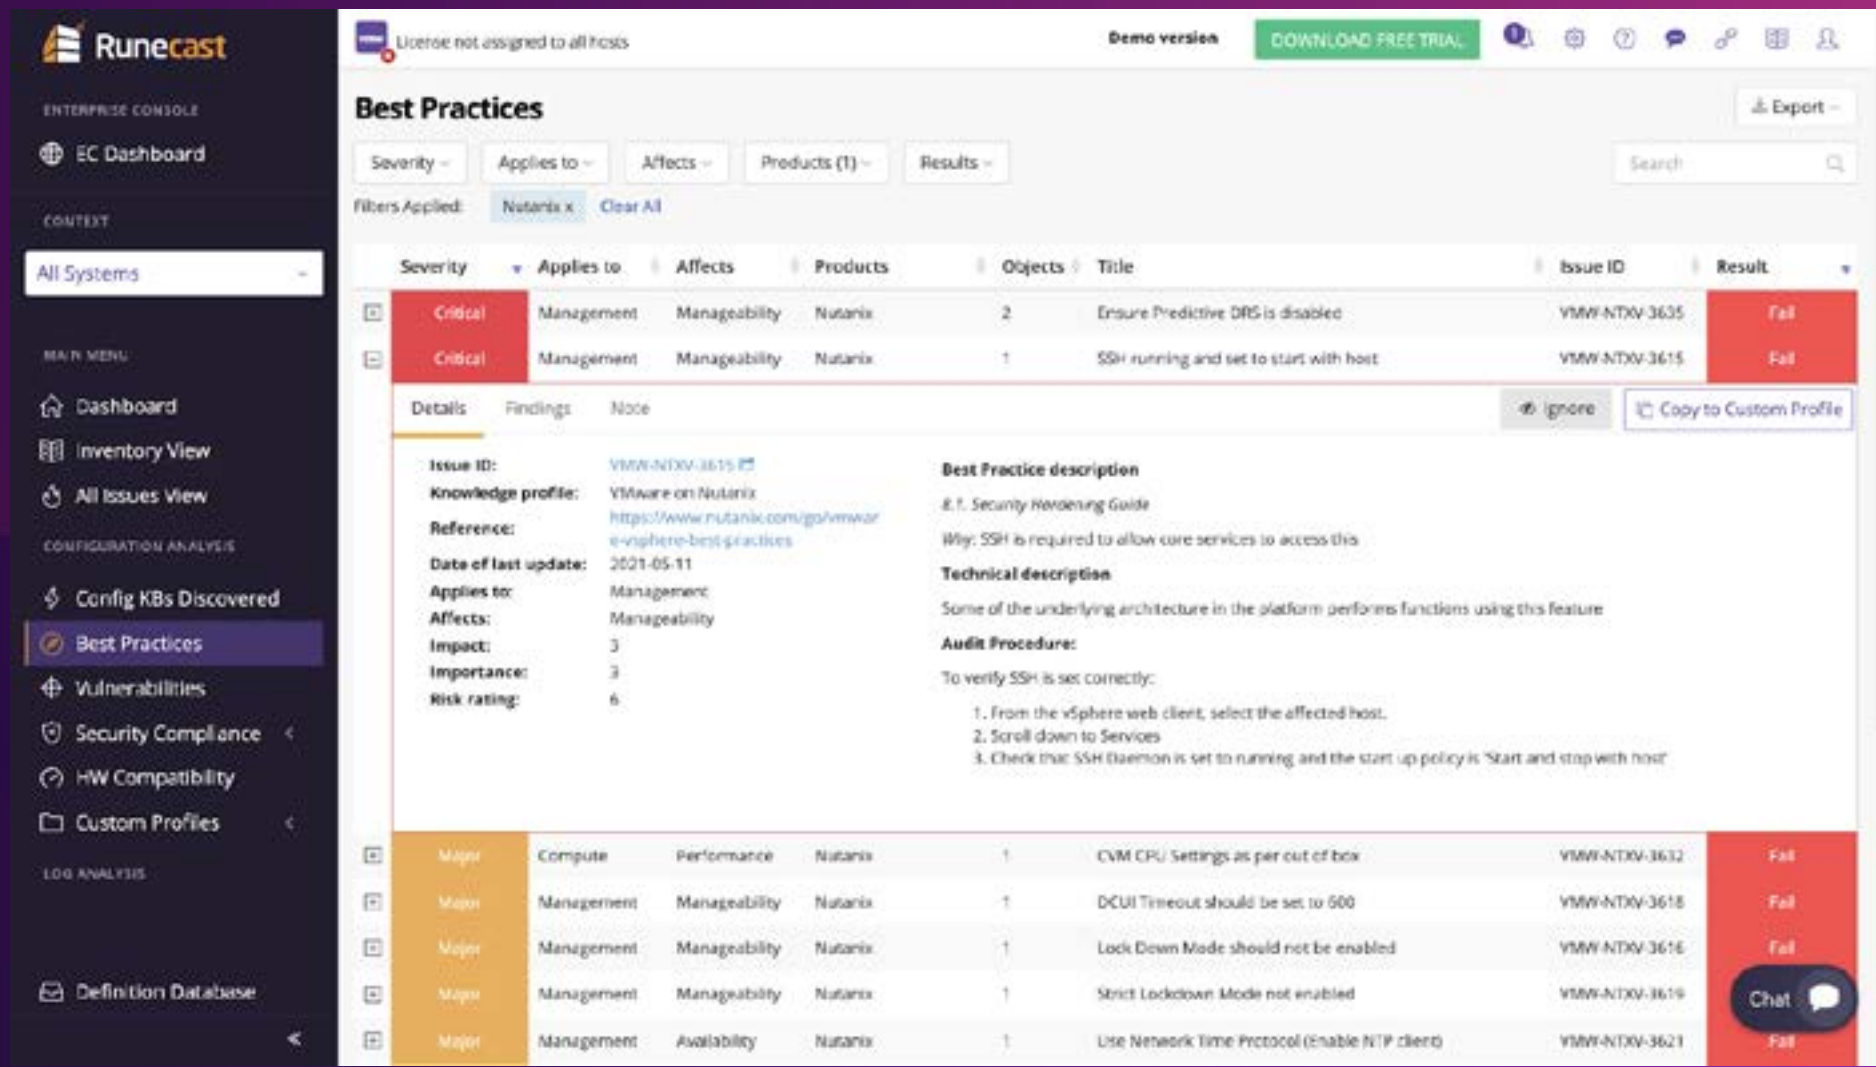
Runecast

ENTERPRISE CONSOLE

EC Dashboard

CONTEXT

All Systems

MAIN MENU

Dashboard

Inventory View

All Issues View

CONFIGURATION ANALYSIS

Config KBs Discovered

Best Practices

Vulnerabilities

Security Compliance

HW Compatibility

Custom Profiles

LOG ANALYSIS

Definition Database

License not assigned to all hosts

Demo version

DOWNLOAD FREE TRIAL

Best Practices

Export

Severity Applies to Affects Products (1) Results

Search

Filters Applied: Nutanix x Clear All

| Severity | Applies to | Affects | Products | Objects | Title | Issue ID | Result |
|---|---|---|---|---|---|---|---|
| Critical | Management | Manageability | Nutanix | 2 | Ensure Predictive DRS is disabled | VMW-NTXV-3635 | Fail |
| Critical | Management | Manageability | Nutanix | 1 | SSH running and set to start with host | VMW-NTXV-3615 | Fail |

Details Findings Note

Ignore

Copy to Custom Profile

Issue ID: VMW-NTXV-3615

Knowledge profile: VMware on Nutanix

Reference: https://www.nutanix.com/go/vmware-vsphere-best-practices

Date of last update: 2021-05-11

Applies to: Management

Affects: Manageability

Impact: 3

Importance: 3

Risk rating: 6

Best Practice description

8.1. Security Hardening Guide

Why: SSH is required to allow core services to access this

Technical description

Some of the underlying architecture in the platform performs functions using this feature

Audit Procedure:

To verify SSH is set correctly:

1. From the vSphere web client, select the affected host.
2. Scroll down to Services
3. Check that SSH Daemon is set to running and the start up policy is 'Start and stop with host'

| Severity | Applies to | Affects | Products | Objects | Title | Issue ID | Result |
|---|---|---|---|---|---|---|---|
| Major | Compute | Performance | Nutanix | 1 | CVM CPU Settings as per out of box | VMW-NTXV-3632 | Fail |
| Major | Management | Manageability | Nutanix | 1 | DCUI Timeout should be set to 600 | VMW-NTXV-3618 | Fail |
| Major | Management | Manageability | Nutanix | 1 | Lock Down Mode should not be enabled | VMW-NTXV-3616 | Fail |
| Major | Management | Manageability | Nutanix | 1 | Strict Lockdown Mode not enabled | VMW-NTXV-3619 | Fail |
| Major | Management | Availability | Nutanix | 1 | Use Network Time Protocol (Enable NTP client) | VMW-NTXV-3621 | Fail |

Chat